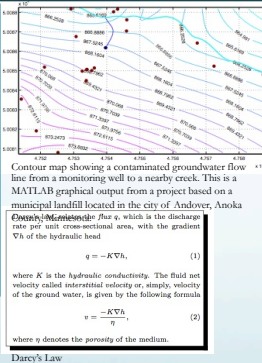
$\times 10^6$

5.0088

5.0087

5.0086

5.0085

5.0084

5.0083

866.2026

866.6393

866.6395

867.3245

867.0896

866.1604

867.6285

867.5896

867.1604

866.1604

866.4321

867.4321

870.9628

871.5597

872.0056

872.3756

872.4321

873.0059

873.2473

873.3333

871.3759

869.8641

870.3259

869.4321

868.7563

868.4321

867.8000

4.752   4.753   4.754   4.755   4.756   4.757   4.758

Contour map showing a contaminated groundwater flow line from a monitoring well to a nearby creek. This is a MATLAB graphical output from a project based on a municipal landfill located in the city of Andover, Anoka County, Minnesota.

Darcy's law relates the flux $q$, which is the discharge rate per unit cross-sectional area, with the gradient $\nabla h$ of the hydraulic head

$q = -K\nabla h,$ (1)

where $K$ is the *hydraulic conductivity*. The fluid net velocity called *interstitial velocity* or, simply, velocity of the ground water, is given by the following formula

$v = \frac{-K\nabla h}{\eta},$ (2)

where $\eta$ denotes the *porosity* of the medium.

Darcy's Law